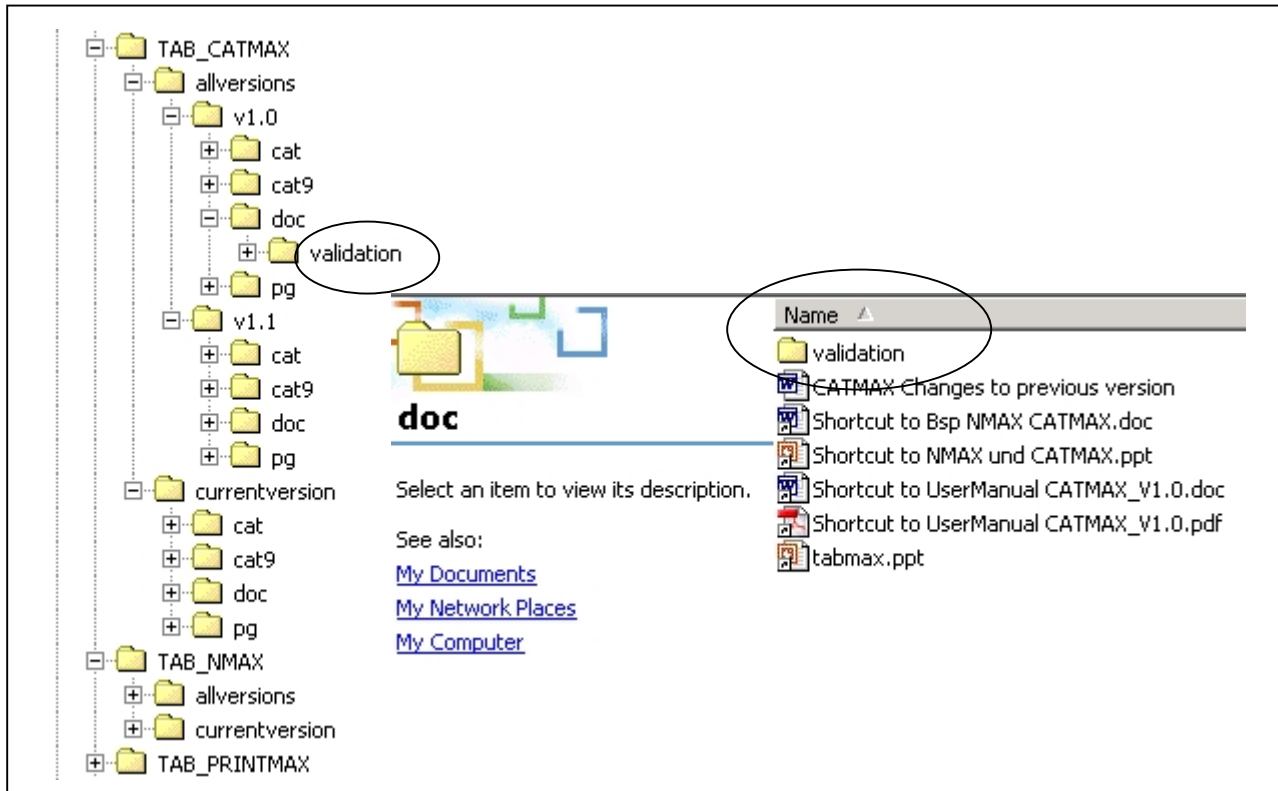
TAB_CATMAX
allversions
v1.0
cat
cat9
doc
validation
pg
v1.1
cat
cat9
doc
pg
currentversion
cat
cat9
doc
pg
TAB_NMAX
allversions
currentversion
TAB_PRINTMAX

doc

Select an item to view its description.

See also:
My Documents
My Network Places
My Computer

Name
validation
CATMAX Changes to previous version
Shortcut to Bsp NMAX CATMAX.doc
Shortcut to NMAX und CATMAX.ppt
Shortcut to UserManual CATMAX_V1.0.doc
Shortcut to UserManual CATMAX_V1.0.pdf
tabmax.ppt